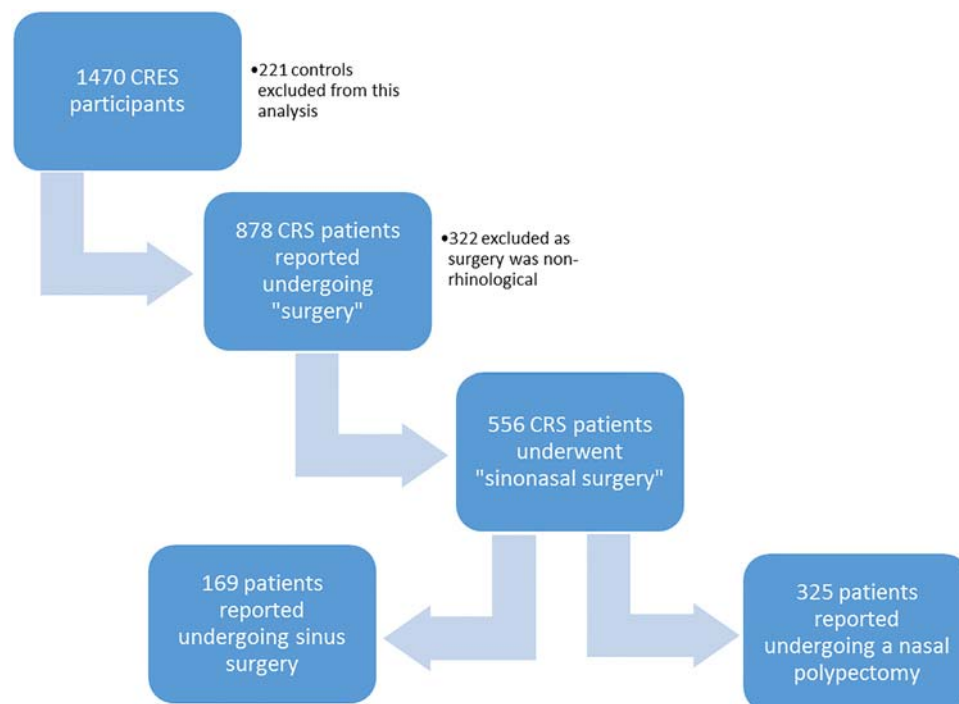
1470 CRES participants

•221 controls excluded from this analysis

878 CRS patients reported undergoing "surgery"

•322 excluded as surgery was non-rhinological

556 CRS patients underwent "sinonasal surgery"

169 patients reported undergoing sinus surgery

325 patients reported undergoing a nasal polypectomy